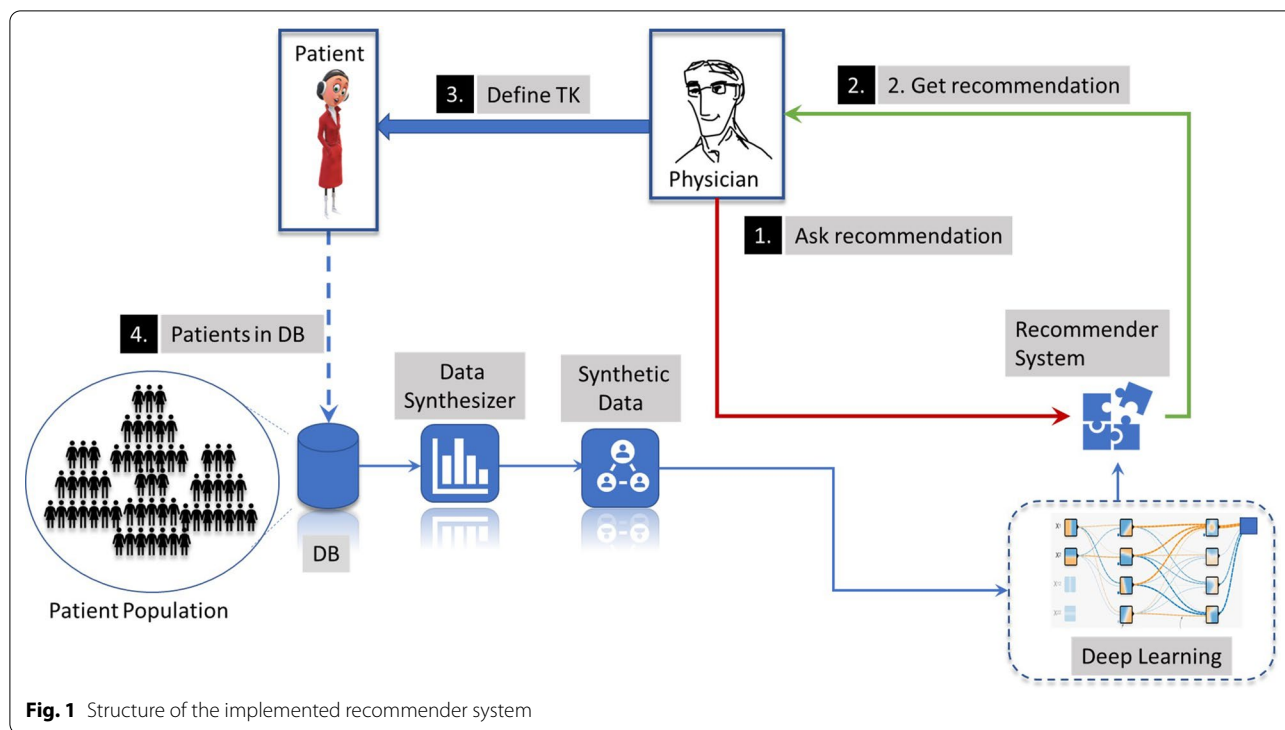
Patient

3. Define TK

Physician

2. 2. Get recommendation

1. Ask recommendation

4. Patients in DB

Recommender System

Data Synthesizer

Synthetic Data

DB

Patient Population

Deep Learning

**Fig. 1** Structure of the implemented recommender system